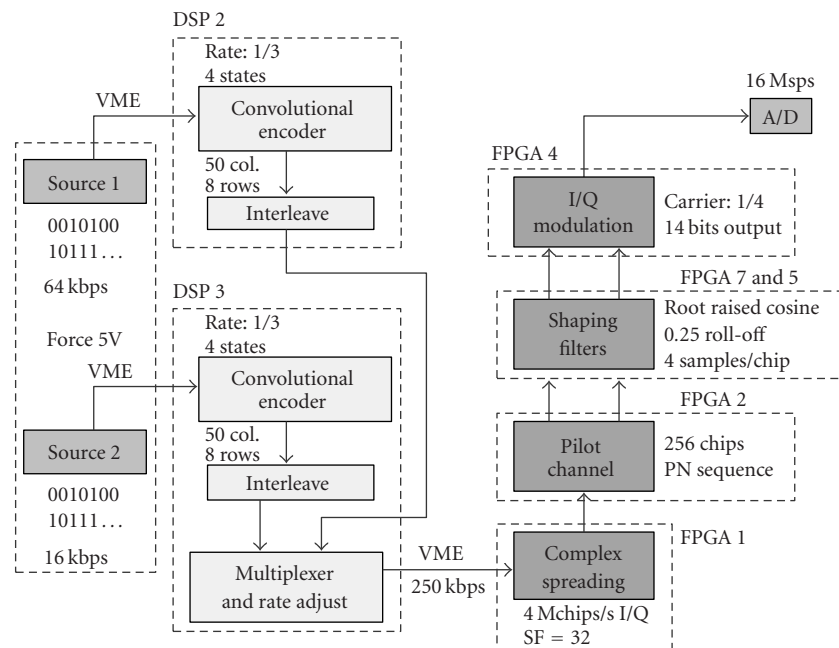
DSP 2

Rate: 1/3
4 states

VME

Convolutional encoder

50 col.
8 rows

Interleave

Source 1

0010100
10111...

64 kbps

Force 5V

DSP 3

Rate: 1/3
4 states

VME

Convolutional encoder

50 col.
8 rows

Interleave

Source 2

0010100
10111...

16 kbps

Multiplexer and rate adjust

VME
250 kbps

16 Msps

A/D

FPGA 4

I/Q modulation

Carrier: 1/4
14 bits output

FPGA 7 and 5

Shaping filters

Root raised cosine
0.25 roll-off
4 samples/chip

FPGA 2

Pilot channel

256 chips
PN sequence

FPGA 1

Complex spreading

4 Mchips/s I/Q
SF = 32